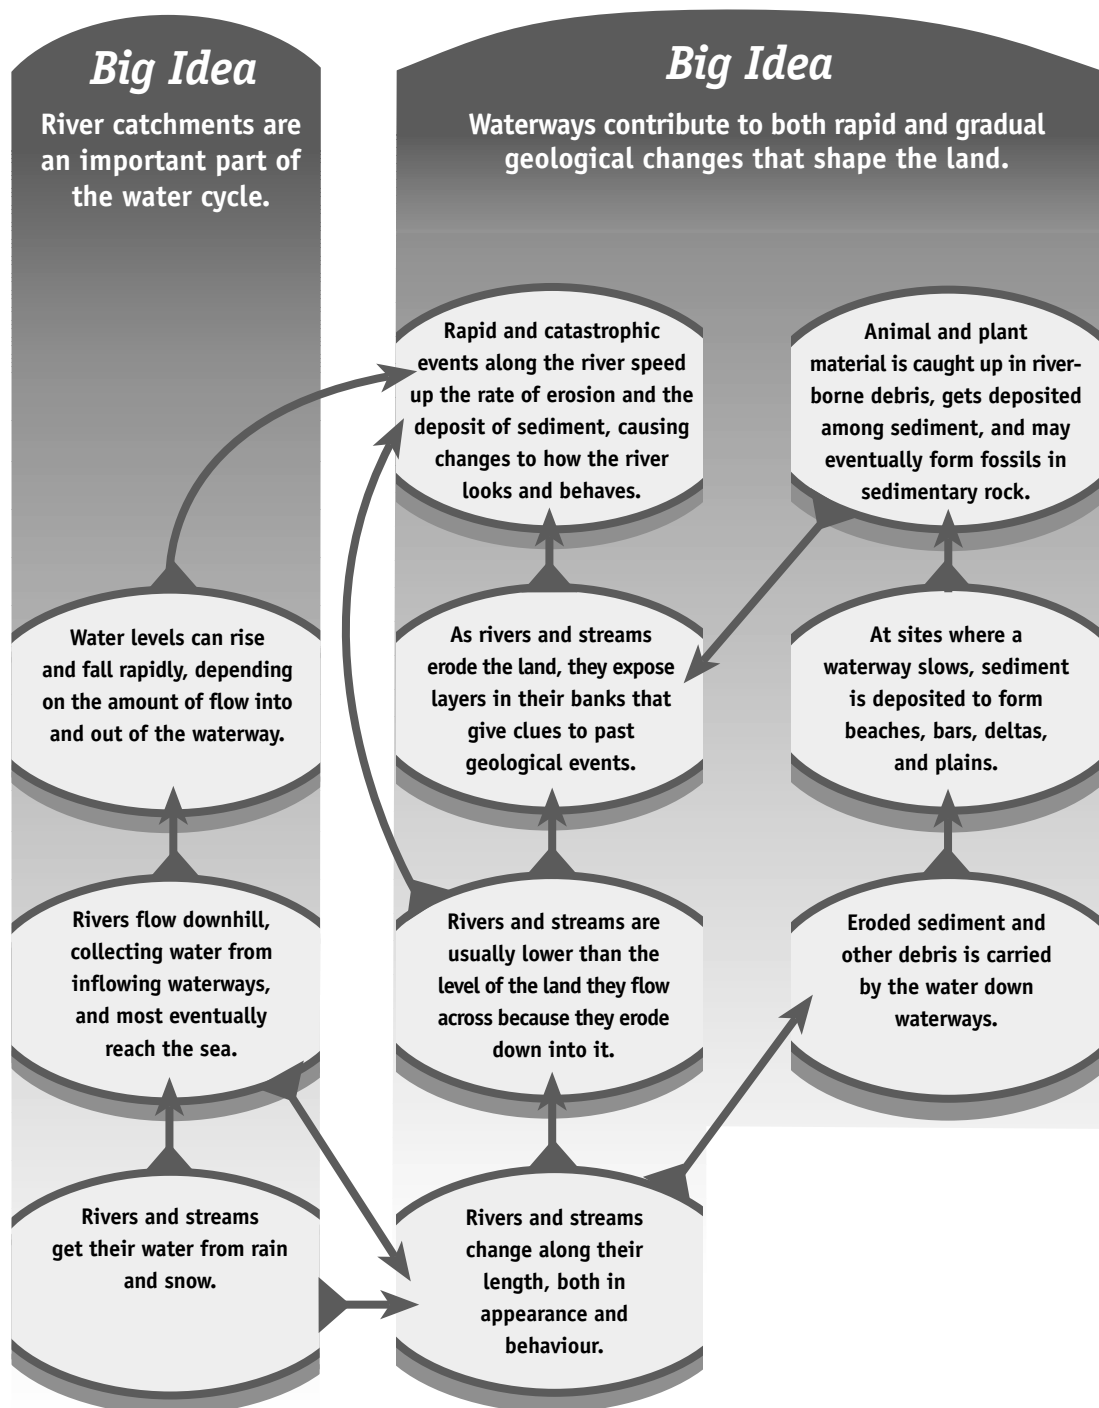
Big Idea

River catchments are an important part of the water cycle.

Big Idea

Waterways contribute to both rapid and gradual geological changes that shape the land.

Rapid and catastrophic events along the river speed up the rate of erosion and the deposit of sediment, causing changes to how the river looks and behaves.

Animal and plant material is caught up in riverborne debris, gets deposited among sediment, and may eventually form fossils in sedimentary rock.

Water levels can rise and fall rapidly, depending on the amount of flow into and out of the waterway.

As rivers and streams erode the land, they expose layers in their banks that give clues to past geological events.

At sites where a waterway slows, sediment is deposited to form beaches, bars, deltas, and plains.

Rivers flow downhill, collecting water from inflowing waterways, and most eventually reach the sea.

Rivers and streams are usually lower than the level of the land they flow across because they erode down into it.

Eroded sediment and other debris is carried by the water down waterways.

Rivers and streams get their water from rain and snow.

Rivers and streams change along their length, both in appearance and behaviour.